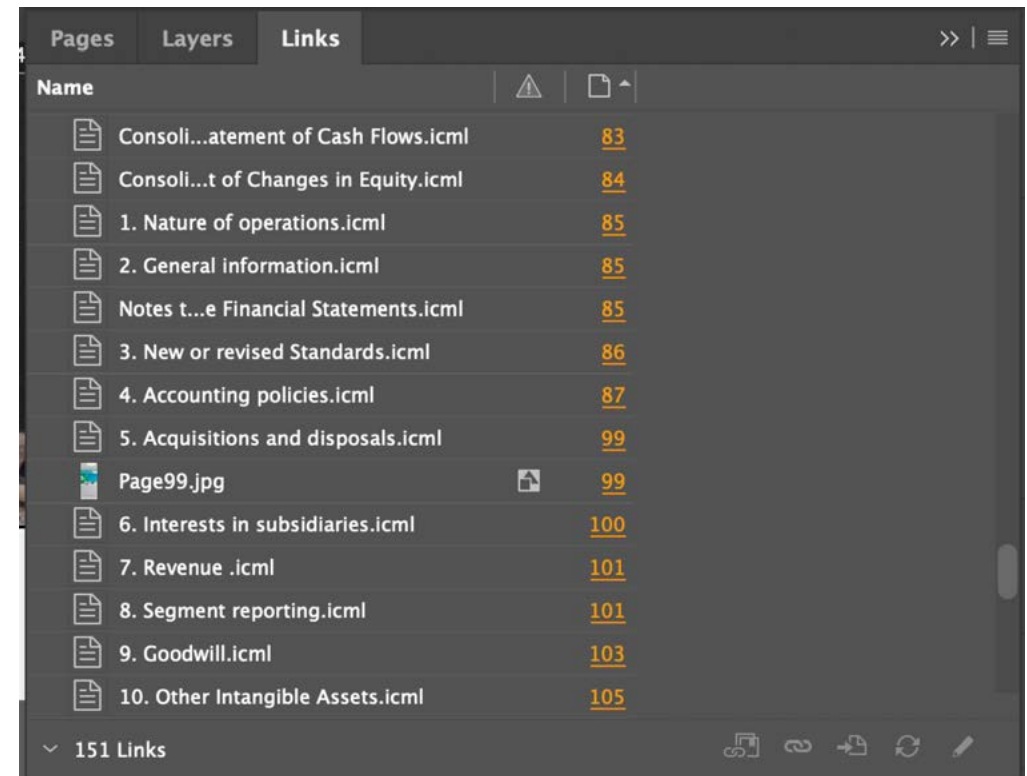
Pages Layers Links

| Name | | |
|---|---|---|
| Consoli...atement of Cash Flows.icml | | 83 |
| Consoli...t of Changes in Equity.icml | | 84 |
| 1. Nature of operations.icml | | 85 |
| 2. General information.icml | | 85 |
| Notes t...e Financial Statements.icml | | 85 |
| 3. New or revised Standards.icml | | 86 |
| 4. Accounting policies.icml | | 87 |
| 5. Acquisitions and disposals.icml | | 99 |
| Page99.jpg | | 99 |
| 6. Interests in subsidiaries.icml | | 100 |
| 7. Revenue .icml | | 101 |
| 8. Segment reporting.icml | | 101 |
| 9. Goodwill.icml | | 103 |
| 10. Other Intangible Assets.icml | | 105 |

151 Links